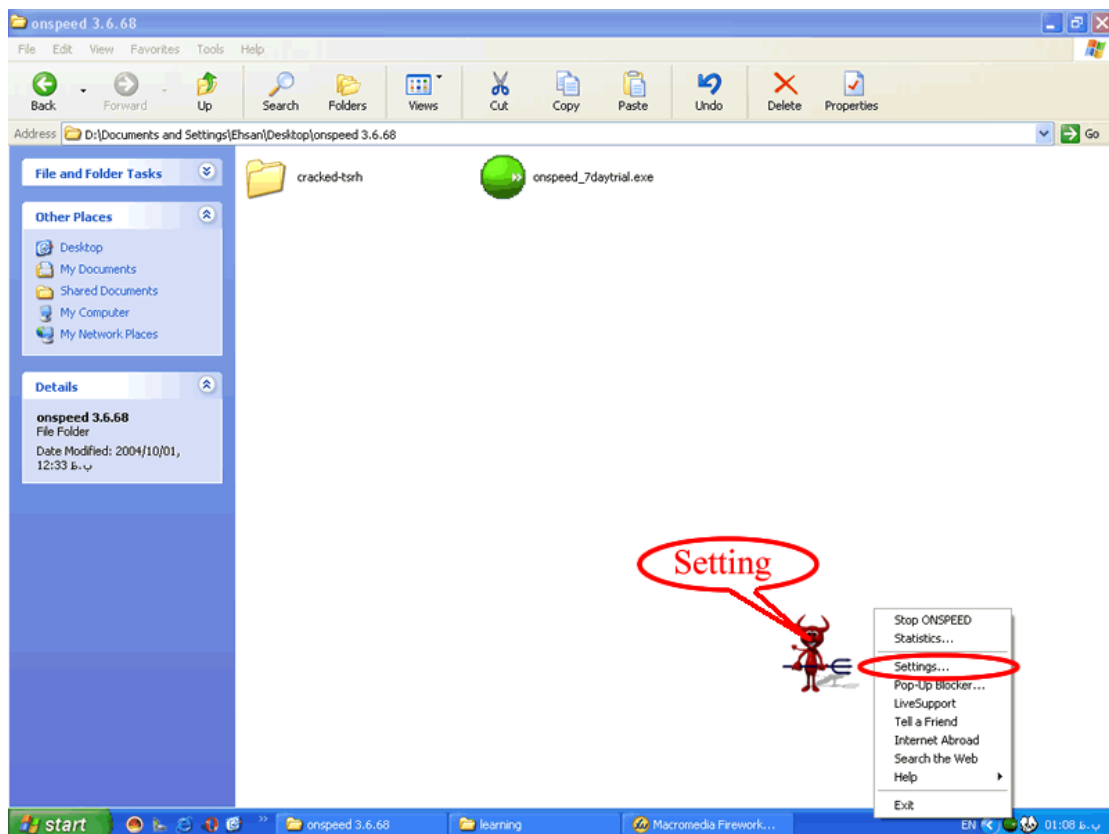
onspeed 3.6.68

File Edit View Favorites Tools Help

Back Forward Up Search Folders Views Cut Copy Paste Undo Delete Properties

Address D:\Documents and Settings\Ehsan\Desktop\onspeed 3.6.68 Go

File and Folder Tasks

Other Places

Desktop
My Documents
Shared Documents
My Computer
My Network Places

Details

onspeed 3.6.68
File Folder
Date Modified: 2004/10/01, 12:33 ب.ظ

cracked-tsrh

onspeed_7daytrial.exe

Setting

Stop ONSPEED
Statistics...
Settings...
Pop-Up Blocker...
LiveSupport
Tell a Friend
Internet Abroad
Search the Web
Help
Exit

start onspeed 3.6.68 learning Macromedia Firework... EN 01:08 ب.ظ